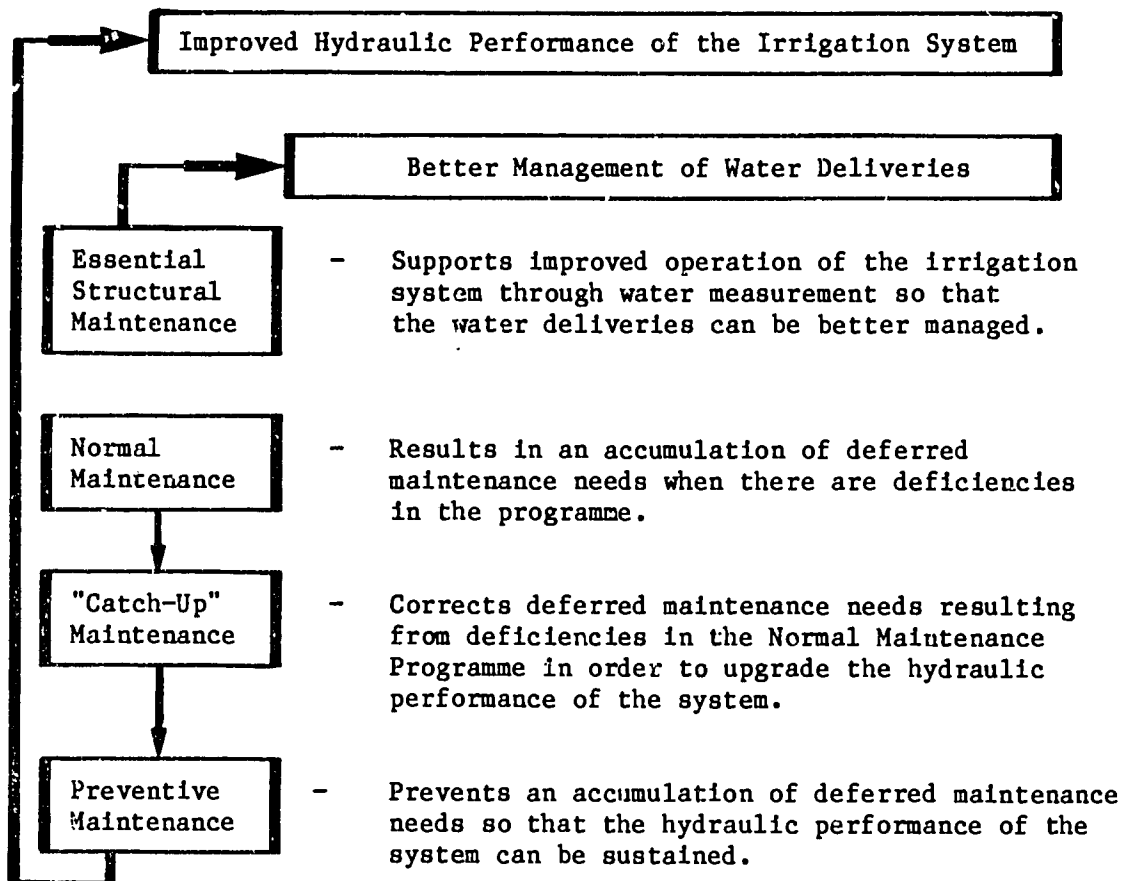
Improved Hydraulic Performance of the Irrigation System

Better Management of Water Deliveries

Essential Structural Maintenance

- Supports improved operation of the irrigation system through water measurement so that the water deliveries can be better managed.

Normal Maintenance

- Results in an accumulation of deferred maintenance needs when there are deficiencies in the programme.

"Catch-Up" Maintenance

- Corrects deferred maintenance needs resulting from deficiencies in the Normal Maintenance Programme in order to upgrade the hydraulic performance of the system.

Preventive Maintenance

- Prevents an accumulation of deferred maintenance needs so that the hydraulic performance of the system can be sustained.